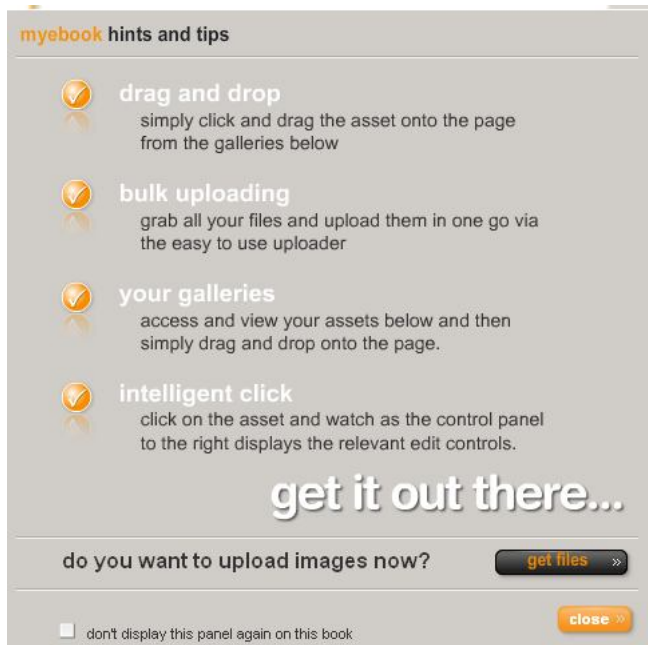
myebook hints and tips

drag and drop
simply click and drag the asset onto the page from the galleries below

bulk uploading
grab all your files and upload them in one go via the easy to use uploader

your galleries
access and view your assets below and then simply drag and drop onto the page.

intelligent click
click on the asset and watch as the control panel to the right displays the relevant edit controls.

get it out there...

do you want to upload images now?

get files »

close »

don't display this panel again on this book